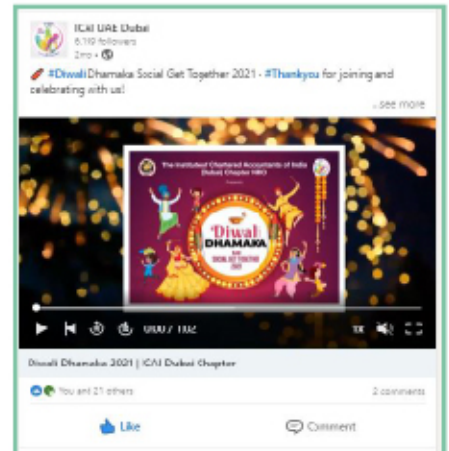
ICAI UAE Dubai
6,119 followers
2mo •

#Diwali Dhamaka Social Get Together 2021 - #Thankyou for joining and celebrating with us!
...see more

The Institute of Chartered Accountants of India (Dubai) Chapter MEO
Diwali DHAMAKA
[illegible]

0:00 / 1:02
1x

Diwali Dhamaka 2021 | ICAI Dubai Chapter

You and 21 others
2 comments

Like
Comment